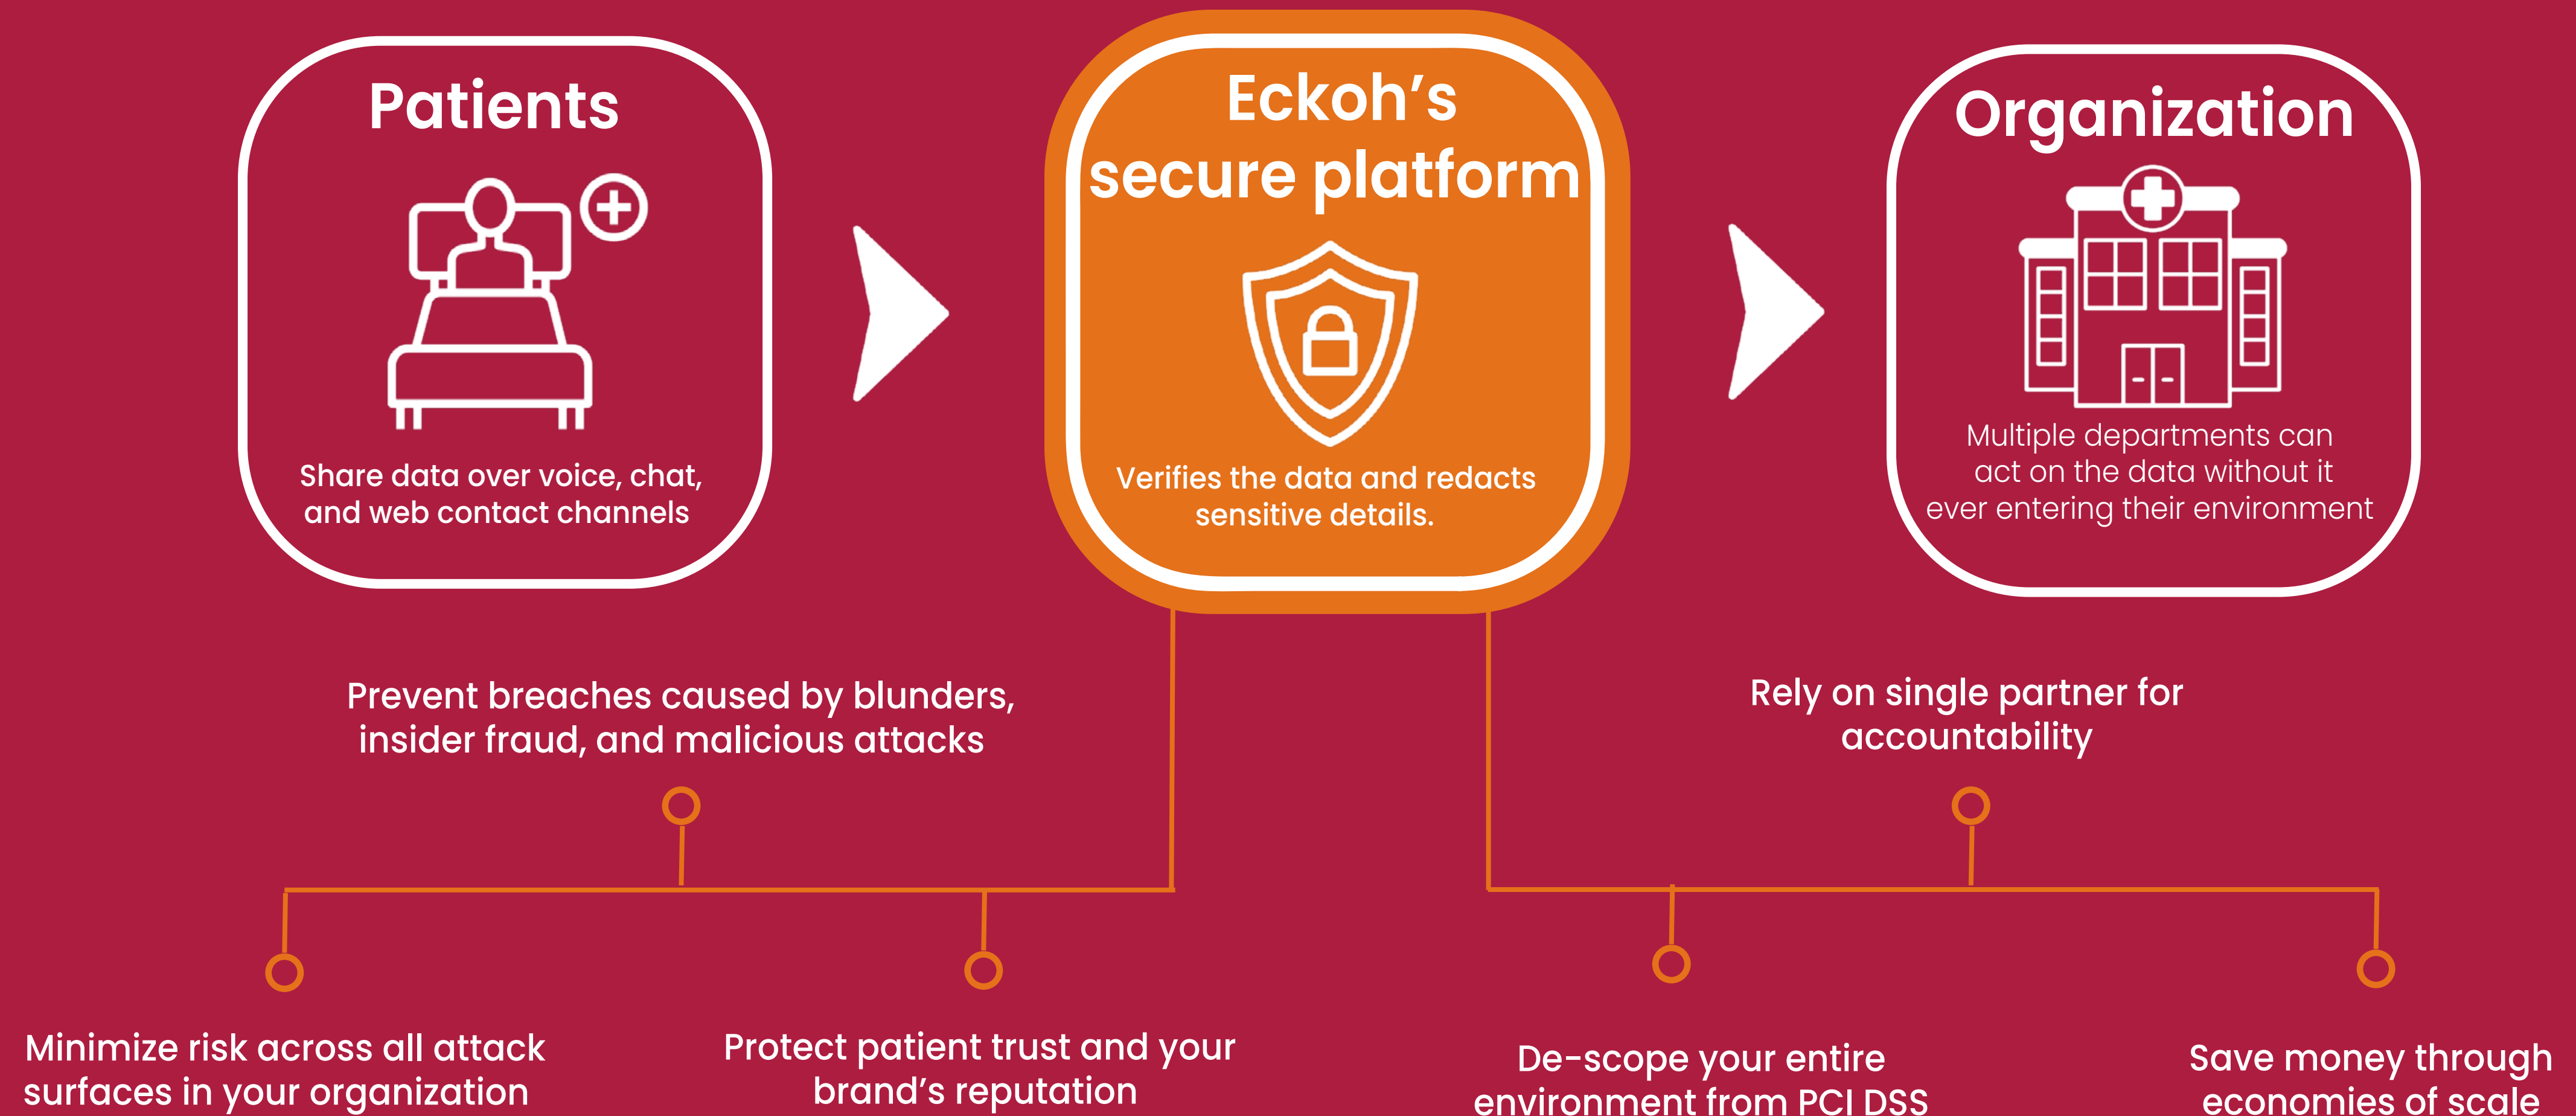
Patients

Share data over voice, chat, and web contact channels

Eckoh's secure platform

Verifies the data and redacts sensitive details.

Organization

Multiple departments can act on the data without it ever entering their environment

Prevent breaches caused by blunders, insider fraud, and malicious attacks

Rely on single partner for accountability

Minimize risk across all attack surfaces in your organization

Protect patient trust and your brand's reputation

De-scope your entire environment from PCI DSS

Save money through economies of scale